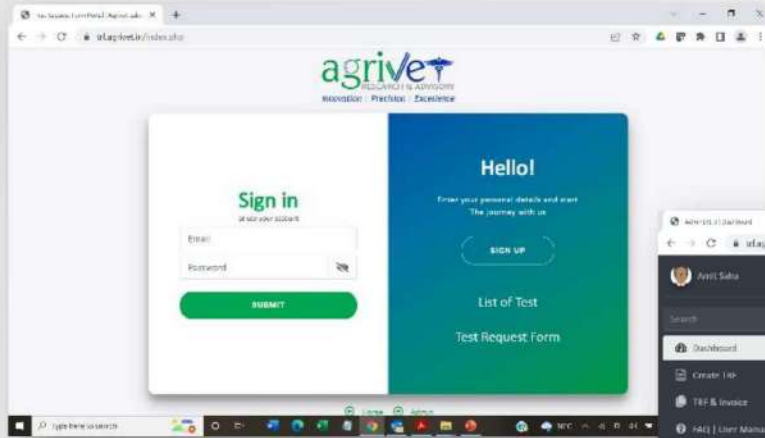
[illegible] ×
+
sif.agrivet.in/index.php
agrivet
RESEARCH & ADVISORY
Innovation | Precision | Excellence
Sign in
or use your account
Email
Password
SUBMIT
Hello!
Enter your personal details and start the journey with us
SIGN UP
List of Test
Test Request Form
Admin | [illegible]
Amit Saha
Search
Dashboard
Create TRF
TRF & Invoice
FAQ | User Manual
License
Admin
Type here to search